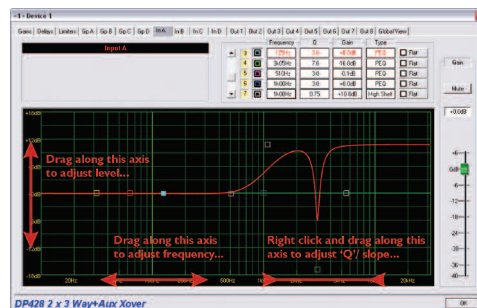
- 1 - Device 1

Gains | Delays | Limiters | Gp A | Gp B | Gp C | Gp D | In A | In B | In C | In D | Out 1 | Out 2 | Out 3 | Out 4 | Out 5 | Out 6 | Out 7 | Out 8 | Global View

Input A

| | Frequency | Q | Gain | Type | |
|---|---|---|---|---|---|
| 3 | 125Hz | 3.6 | -8.5dB | PEQ | Flat |
| 4 | 3k05Hz | 7.6 | -16.0dB | PEQ | Flat |
| 5 | 510Hz | 3.6 | -0.1dB | PEQ | Flat |
| 6 | 1k00Hz | 3.6 | +0.0dB | PEQ | Flat |
| 7 | 1k00Hz | 0.75 | +10.0dB | High Shelf | Flat |

Gain

Mute

+0.0dB

+18dB

+12dB

+6dB

0dB

-6dB

-12dB

-18dB

20Hz

500Hz

2kHz

20kHz

Drag along this axis to adjust level...

Drag along this axis to adjust frequency...

Right click and drag along this axis to adjust 'Q'/ slope...

6

0dB

-6

-12

-18

-24

-30

-40

DP428 2 x 3 Way+Aux Xover

OK